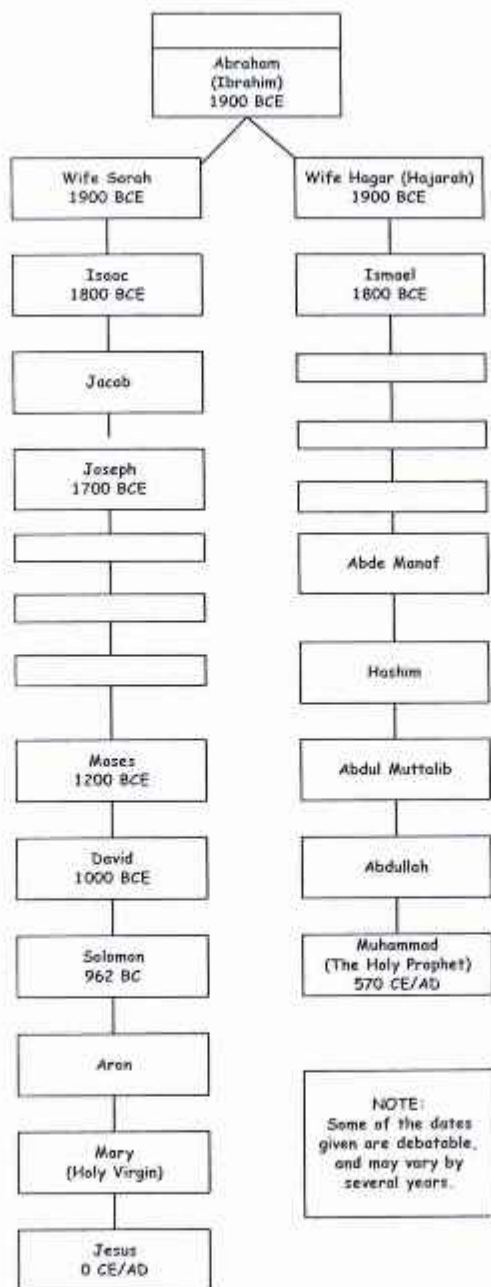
Abraham
(Ibrahim)
1900 BCE

Wife Sarah
1900 BCE

Isaac
1800 BCE

Jacob

Joseph
1700 BCE

Moses
1200 BCE

David
1000 BCE

Solomon
962 BC

Aron

Mary
(Holy Virgin)

Jesus
0 CE/AD

Wife Hagar (Hajarah)
1900 BCE

Ismael
1800 BCE

Abde Manaf

Hashim

Abdul Muttalib

Abdullah

Muhammad
(The Holy Prophet)
570 CE/AD

NOTE:
Some of the dates given are debatable, and may vary by several years.